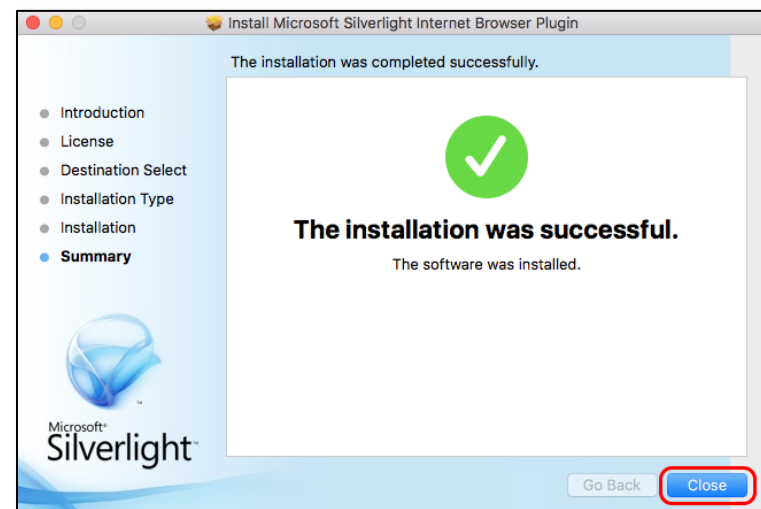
Install Microsoft Silverlight Internet Browser Plugin

The installation was completed successfully.

Introduction
License
Destination Select
Installation Type
Installation
Summary

The installation was successful.

The software was installed.

Microsoft®
Silverlight™

Go Back
Close